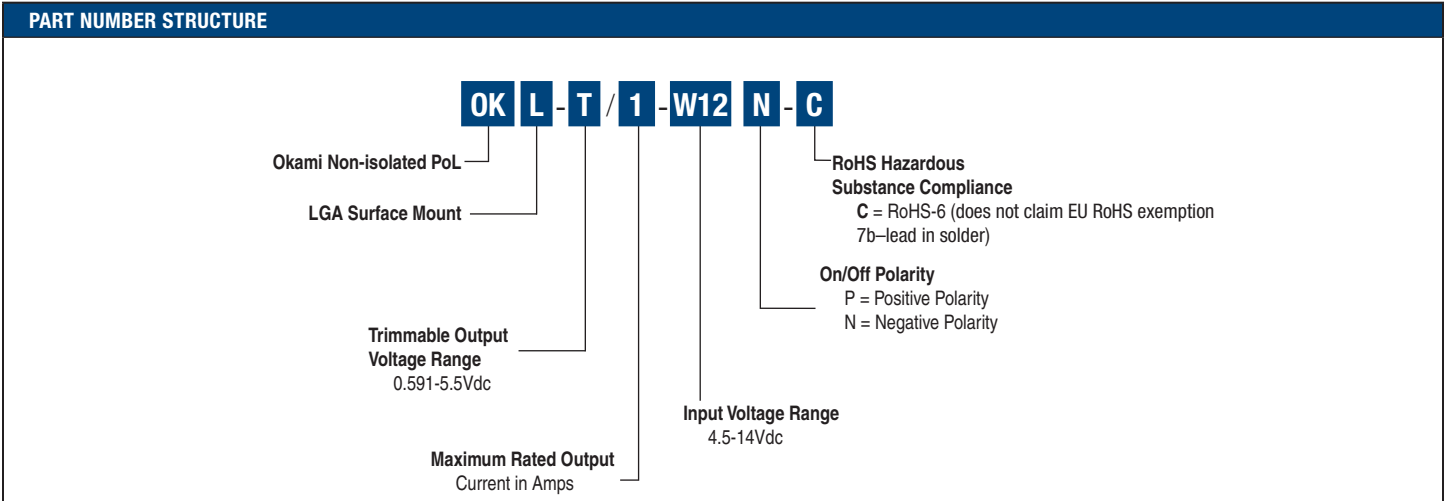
PART NUMBER STRUCTURE

OK L - T / 1 - W12 N - C

Okami Non-isolated PoL

LGA Surface Mount

Trimmable Output Voltage Range
0.591-5.5Vdc

Maximum Rated Output Current in Amps

Input Voltage Range
4.5-14Vdc

On/Off Polarity
P = Positive Polarity
N = Negative Polarity

RoHS Hazardous Substance Compliance
**C** = RoHS-6 (does not claim EU RoHS exemption 7b–lead in solder)